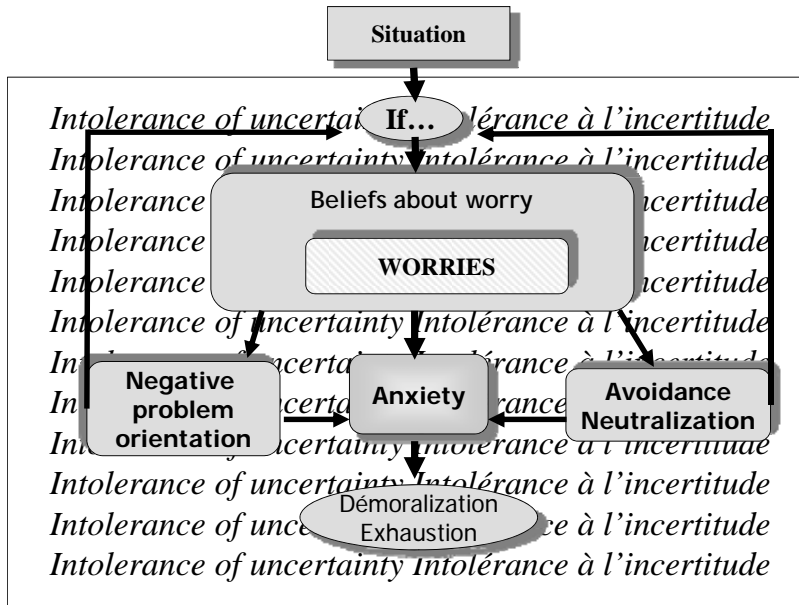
Situation

If…

Beliefs about worry

WORRIES

Negative problem orientation

Anxiety

Avoidance Neutralization

Démoralization Exhaustion

Intolerance of uncertainty Intolérance à l'incertitude
Intolerance of uncertainty Intolérance à l'incertitude
Intolerance of uncertainty Intolérance à l'incertitude
Intolerance of uncertainty Intolérance à l'incertitude
Intolerance of uncertainty Intolérance à l'incertitude
Intolerance of uncertainty Intolérance à l'incertitude
Intolerance of uncertainty Intolérance à l'incertitude
Intolerance of uncertainty Intolérance à l'incertitude
Intolerance of uncertainty Intolérance à l'incertitude
Intolerance of uncertainty Intolérance à l'incertitude
Intolerance of uncertainty Intolérance à l'incertitude
Intolerance of uncertainty Intolérance à l'incertitude